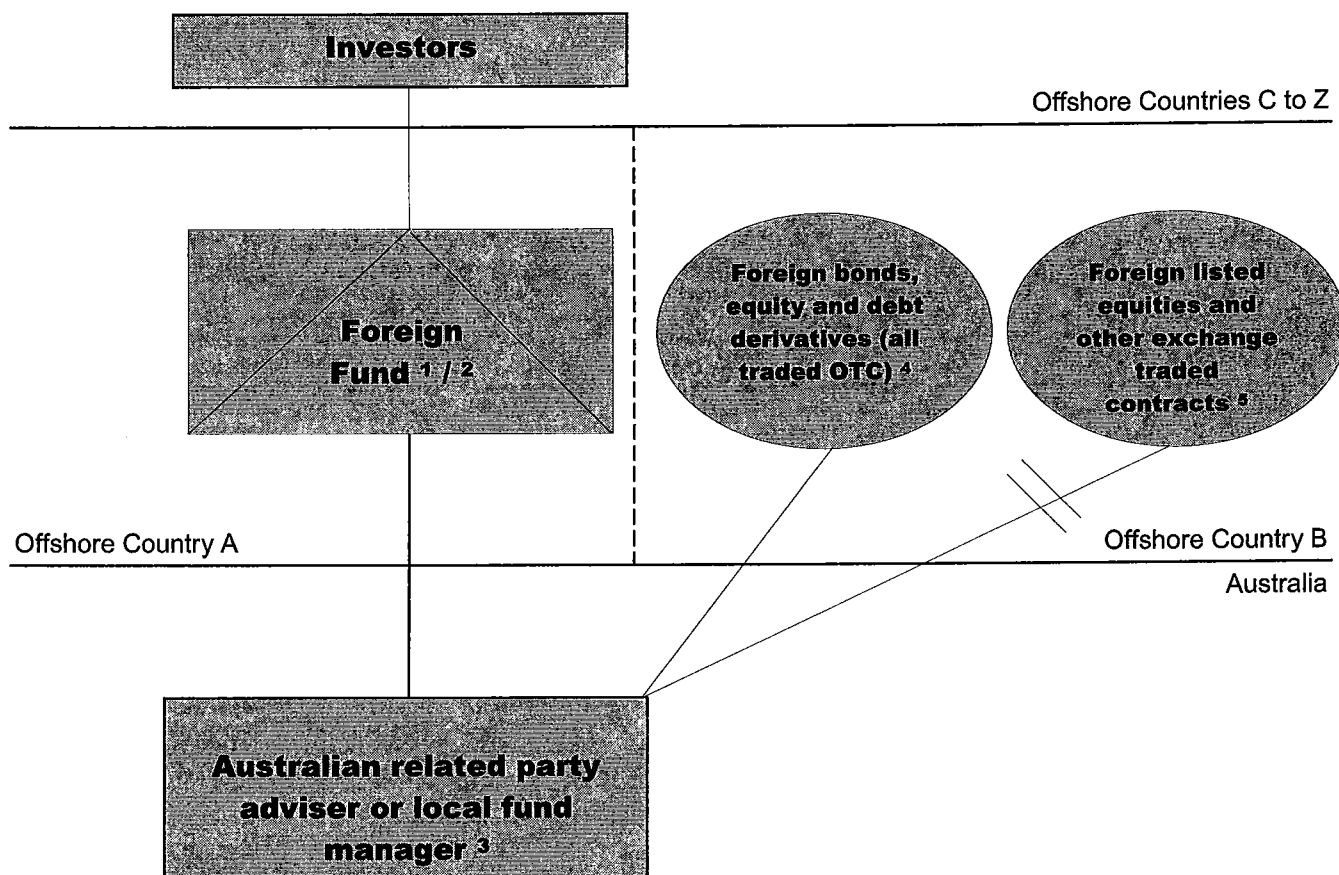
Investors

Offshore Countries C to Z

Foreign Fund $^{1}$ / $^{2}$

Foreign bonds, equity and debt derivatives (all traded OTC) $^{4}$

Foreign listed equities and other exchange traded contracts $^{5}$

Offshore Country A

Offshore Country B

Australia

Australian related party adviser or local fund manager $^{3}$